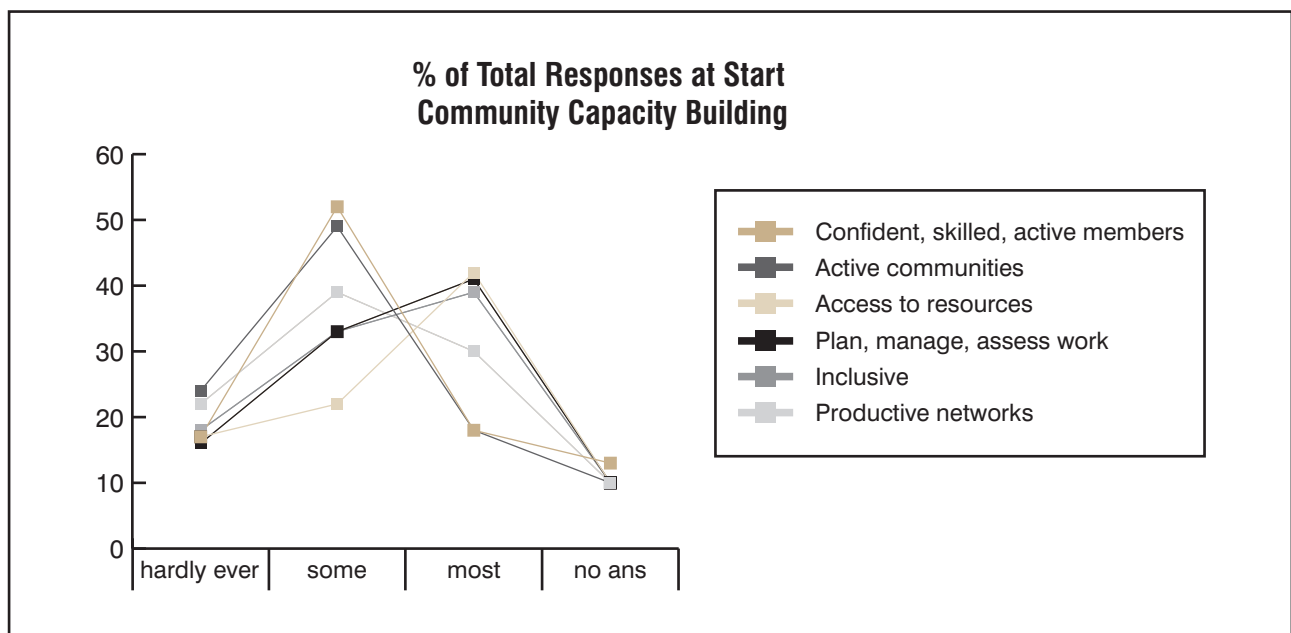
% of Total Responses at Start
Community Capacity Building

60
50
40
30
20
10
0

hardly ever
some
most
no ans

Confident, skilled, active members
Active communities
Access to resources
Plan, manage, assess work
Inclusive
Productive networks